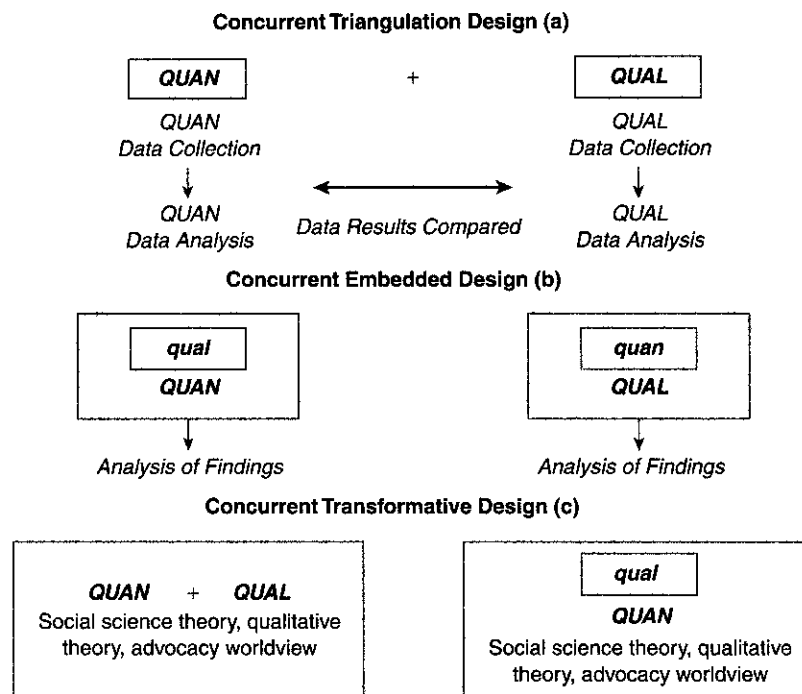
Concurrent Triangulation Design (a)

QUAN

+

QUAL

QUAN
Data Collection

QUAL
Data Collection

QUAN
Data Analysis

Data Results Compared

QUAL
Data Analysis

Concurrent Embedded Design (b)

qual
QUAN

Analysis of Findings

quan
QUAL

Analysis of Findings

Concurrent Transformative Design (c)

QUAN + QUAL
Social science theory, qualitative theory, advocacy worldview

qual
QUAN
Social science theory, qualitative theory, advocacy worldview